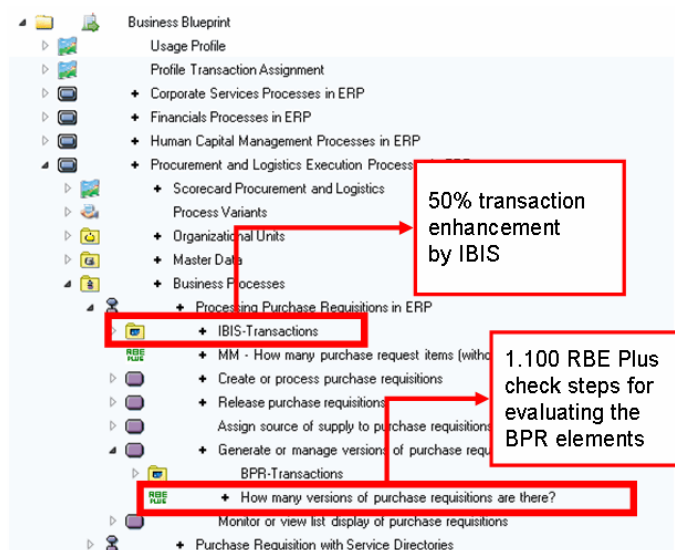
Business Blueprint

Usage Profile

Profile Transaction Assignment

+ Corporate Services Processes in ERP

+ Financials Processes in ERP

+ Human Capital Management Processes in ERP

+ Procurement and Logistics Execution Process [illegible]

+ Scorecard Procurement and Logistics

Process Variants

+ Organizational Units

+ Master Data

+ Business Processes

+ Processing Purchase Requisitions in ERP

+ IBIS-Transactions

RBE PLUS + MM - How many purchase request items (witho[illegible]

+ Create or process purchase requisitions

+ Release purchase requisitions

Assign source of supply to purchase requisitions

+ Generate or manage versions of purchase requ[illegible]

BPR-Transactions

RBE PLUS + How many versions of purchase requisitions are there?

Monitor or view list display of purchase requisitions

+ Purchase Requisition with Service Directories

50% transaction enhancement by IBIS

1.100 RBE Plus check steps for evaluating the BPR elements